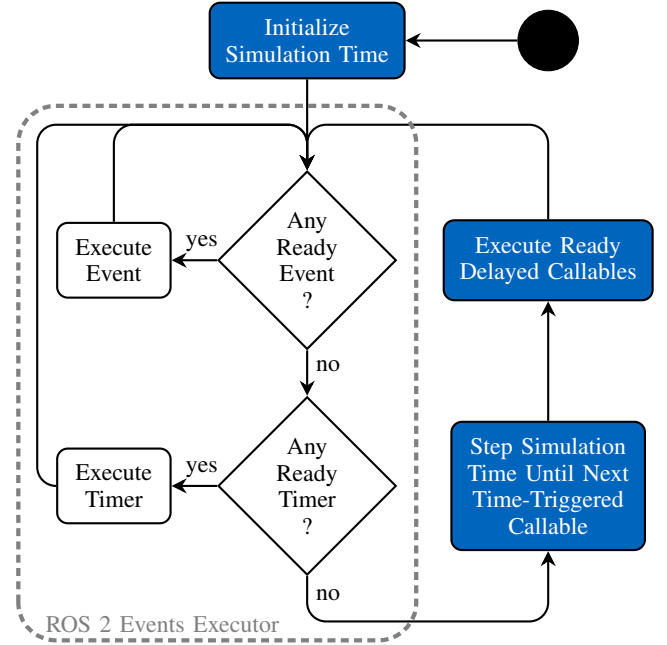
Initialize Simulation Time

Execute Event

yes

Any Ready Event ?

no

Execute Timer

yes

Any Ready Timer ?

no

Execute Ready Delayed Callables

Step Simulation Time Until Next Time-Triggered Callable

ROS 2 Events Executor